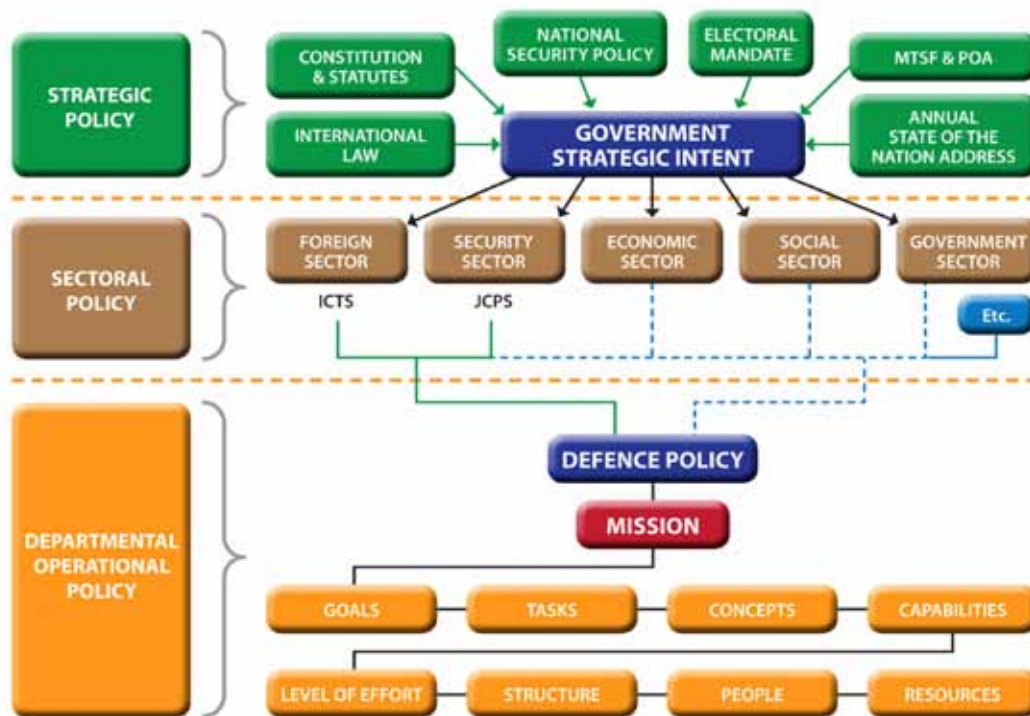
STRATEGIC POLICY

CONSTITUTION & STATUTES

NATIONAL SECURITY POLICY

ELECTORAL MANDATE

MTSF & POA

INTERNATIONAL LAW

GOVERNMENT STRATEGIC INTENT

ANNUAL STATE OF THE NATION ADDRESS

SECTORAL POLICY

FOREIGN SECTOR

SECURITY SECTOR

ECONOMIC SECTOR

SOCIAL SECTOR

GOVERNMENT SECTOR

ICTS

JCPS

Etc.

DEPARTMENTAL OPERATIONAL POLICY

DEFENCE POLICY

MISSION

GOALS

TASKS

CONCEPTS

CAPABILITIES

LEVEL OF EFFORT

STRUCTURE

PEOPLE

RESOURCES